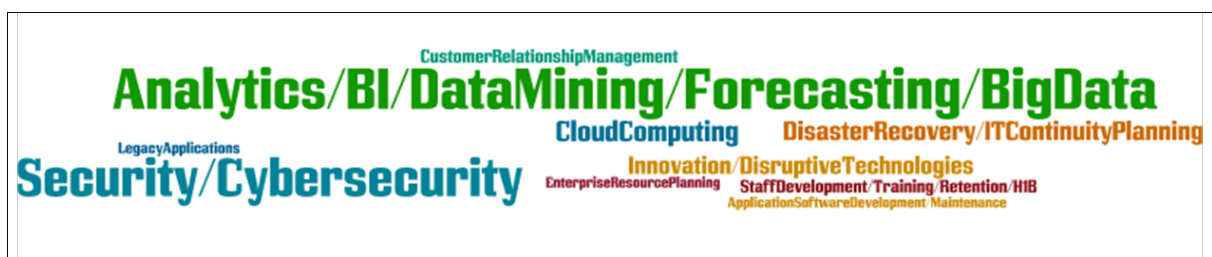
CustomerRelationshipManagement

Analytics/BI/DataMining/Forecasting/BigData

LegacyApplications

CloudComputing

DisasterRecovery/ITContinuityPlanning

Security/Cybersecurity

Innovation/DisruptiveTechnologies

EnterpriseResourcePlanning

StaffDevelopment/Training/Retention/H1B

ApplicationSoftwareDevelopment/Maintenance